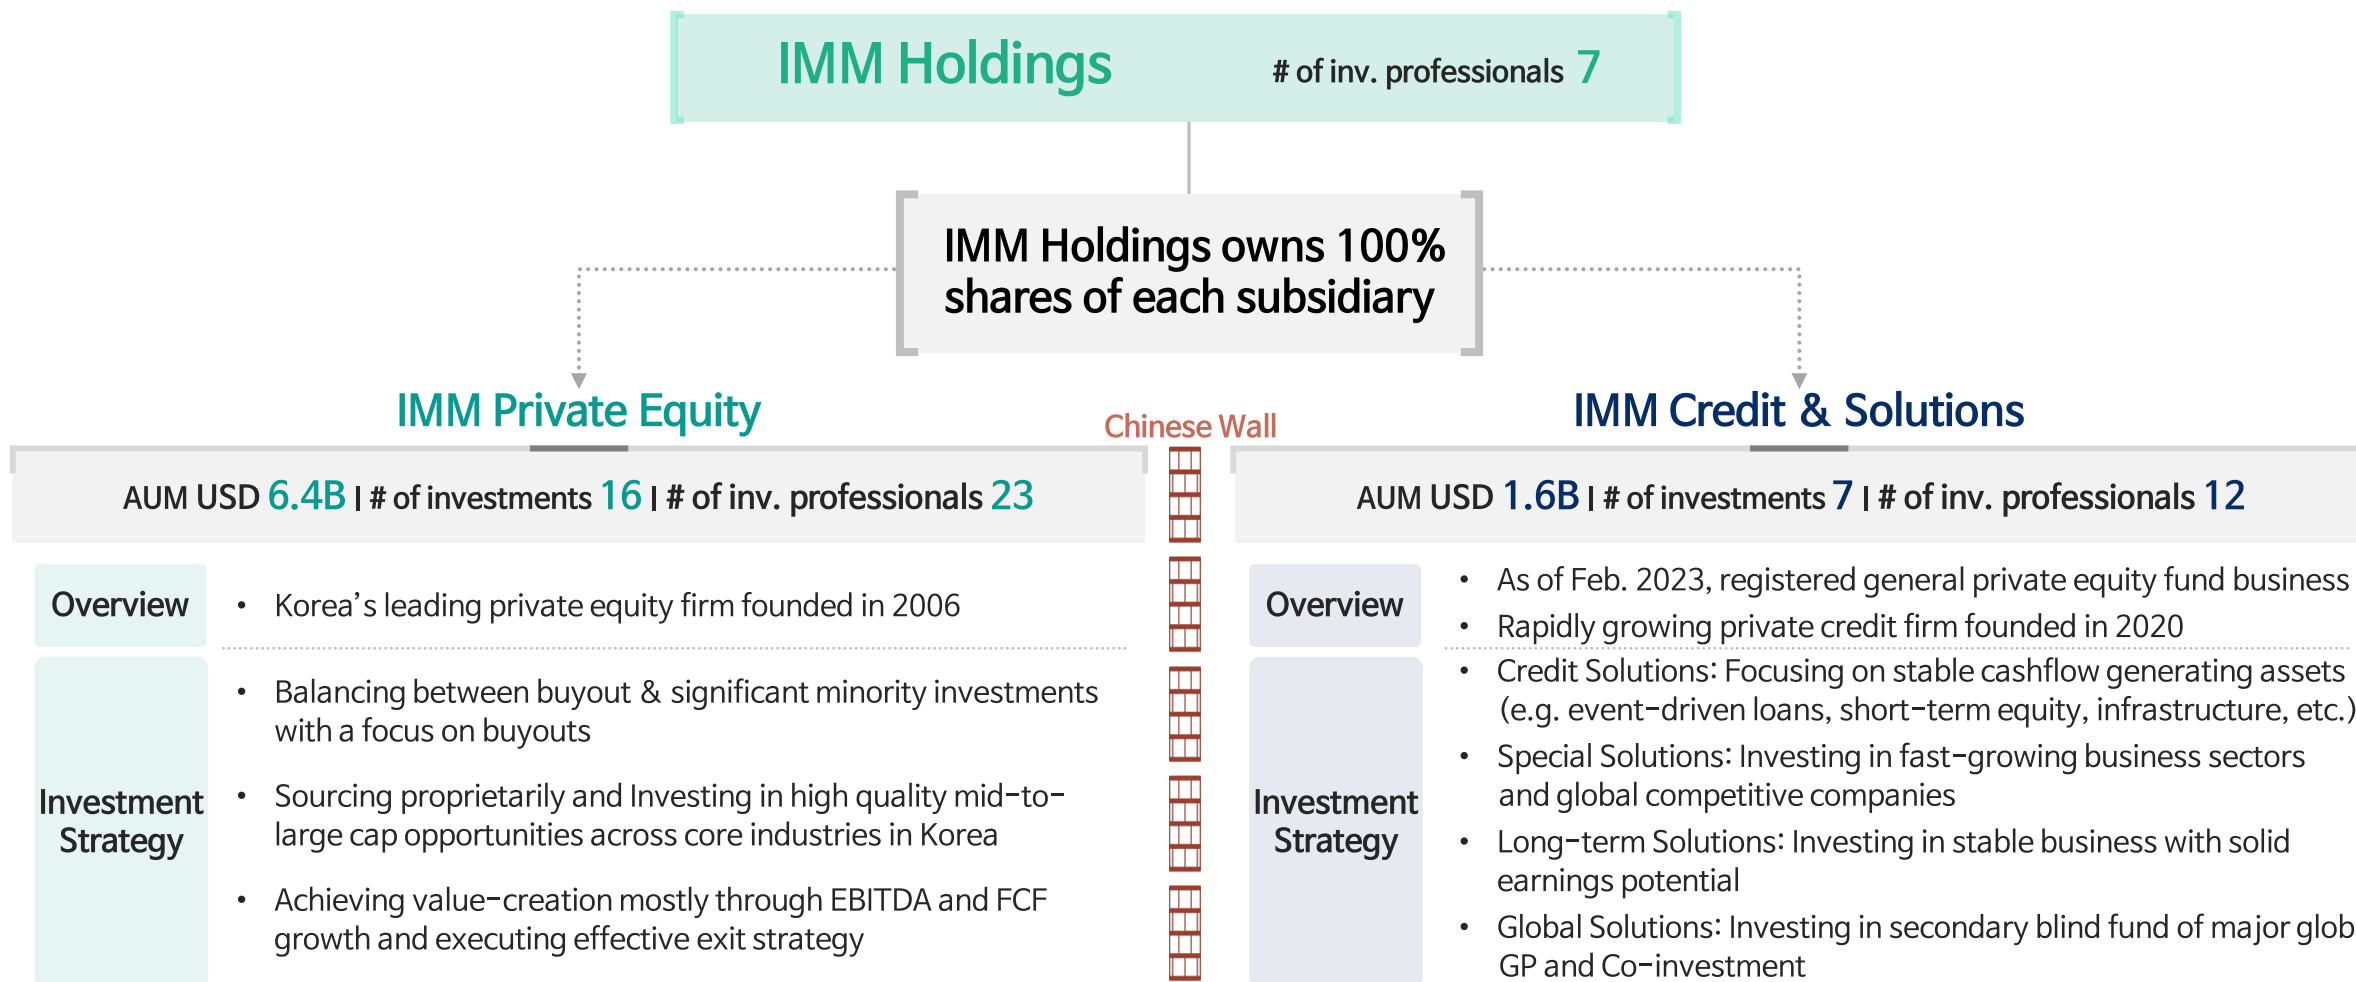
IMM Holdings # of inv. professionals 7

IMM Holdings owns 100% shares of each subsidiary

IMM Private Equity

AUM USD 6.4B | # of investments 16 | # of inv. professionals 23

Overview

• Korea's leading private equity firm founded in 2006

Investment Strategy

• Balancing between buyout & significant minority investments with a focus on buyouts

• Sourcing proprietarily and Investing in high quality mid-to-large cap opportunities across core industries in Korea

• Achieving value-creation mostly through EBITDA and FCF growth and executing effective exit strategy

Chinese Wall

IMM Credit & Solutions

AUM USD 1.6B | # of investments 7 | # of inv. professionals 12

Overview

• As of Feb. 2023, registered general private equity fund business

• Rapidly growing private credit firm founded in 2020

Investment Strategy

• Credit Solutions: Focusing on stable cashflow generating assets (e.g. event-driven loans, short-term equity, infrastructure, etc.)

• Special Solutions: Investing in fast-growing business sectors and global competitive companies

• Long-term Solutions: Investing in stable business with solid earnings potential

• Global Solutions: Investing in secondary blind fund of major glob GP and Co-investment